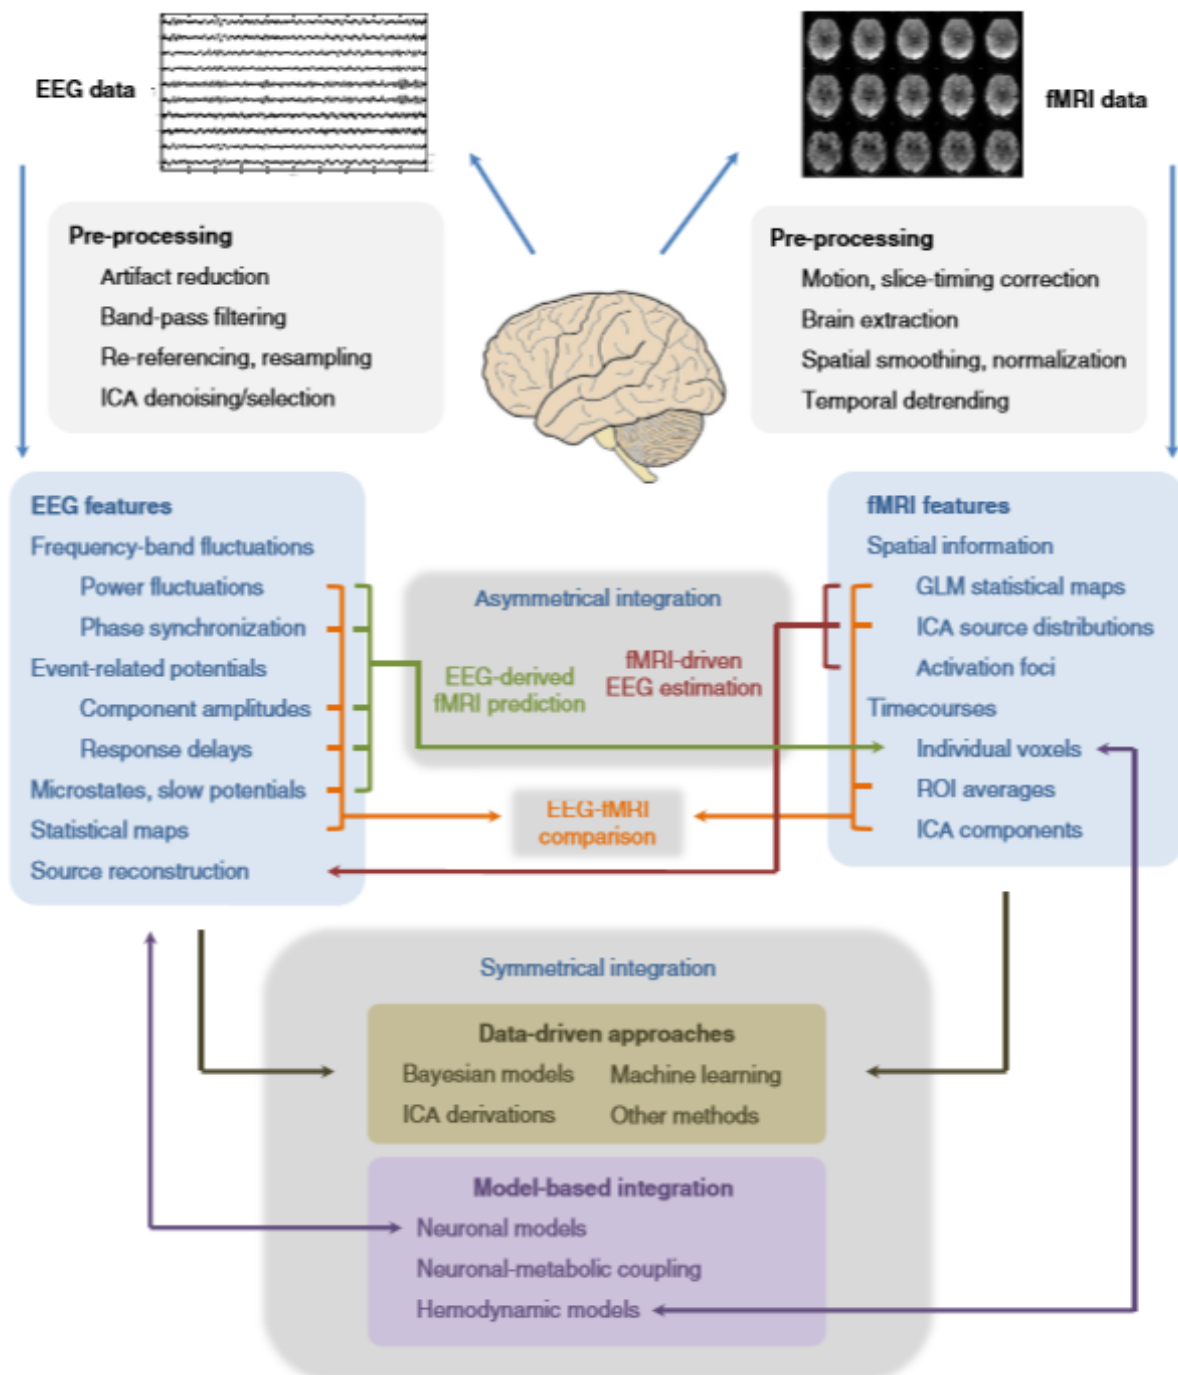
EEG data

fMRI data

Pre-processing
Artifact reduction
Band-pass filtering
Re-referencing, resampling
ICA denoising/selection

Pre-processing
Motion, slice-timing correction
Brain extraction
Spatial smoothing, normalization
Temporal detrending

EEG features
Frequency-band fluctuations
Power fluctuations
Phase synchronization
Event-related potentials
Component amplitudes
Response delays
Microstates, slow potentials
Statistical maps
Source reconstruction

Asymmetrical integration
EEG-derived fMRI prediction
fMRI-driven EEG estimation

EEG-fMRI comparison

fMRI features
Spatial information
GLM statistical maps
ICA source distributions
Activation foci
Timecourses
Individual voxels
ROI averages
ICA components

Symmetrical integration

Data-driven approaches
Bayesian models
Machine learning
ICA derivations
Other methods

Model-based integration
Neuronal models
Neuronal-metabolic coupling
Hemodynamic models